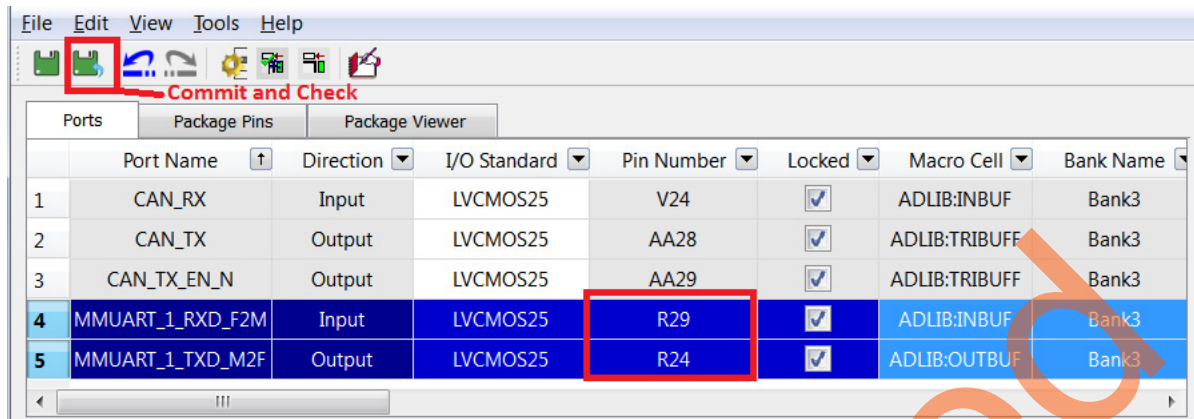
File Edit View Tools Help

Commit and Check

Ports | Package Pins | Package Viewer

| | Port Name | Direction | I/O Standard | Pin Number | Locked | Macro Cell | Bank Name |
|---|---|---|---|---|---|---|---|
| 1 | CAN_RX | Input | LVCMOS25 | V24 | ☑ | ADLIB:INBUF | Bank3 |
| 2 | CAN_TX | Output | LVCMOS25 | AA28 | ☑ | ADLIB:TRIBUFF | Bank3 |
| 3 | CAN_TX_EN_N | Output | LVCMOS25 | AA29 | ☑ | ADLIB:TRIBUFF | Bank3 |
| 4 | MMUART_1_RXD_F2M | Input | LVCMOS25 | R29 | ☑ | ADLIB:INBUF | Bank3 |
| 5 | MMUART_1_TXD_M2F | Output | LVCMOS25 | R24 | ☑ | ADLIB:OUTBUF | Bank3 |

III